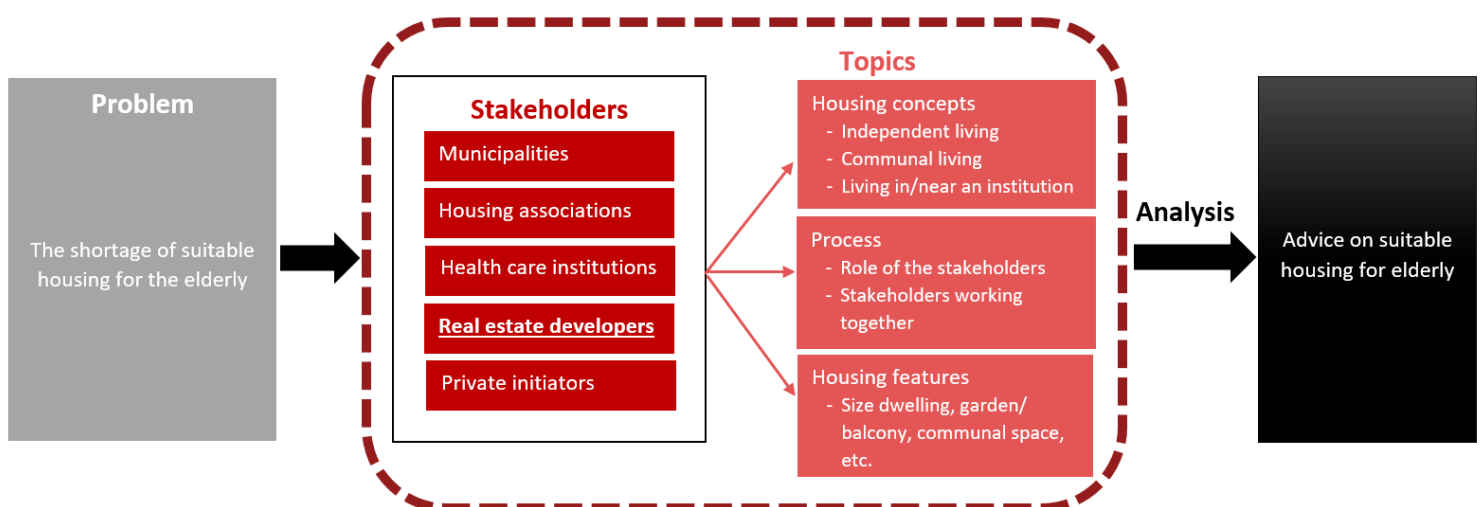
Problem

The shortage of suitable housing for the elderly

Stakeholders

Municipalities

Housing associations

Health care institutions

Real estate developers

Private initiators

Topics

Housing concepts
- Independent living
- Communal living
- Living in/near an institution

Process
- Role of the stakeholders
- Stakeholders working together

Housing features
- Size dwelling, garden/ balcony, communal space, etc.

Analysis

Advice on suitable housing for elderly